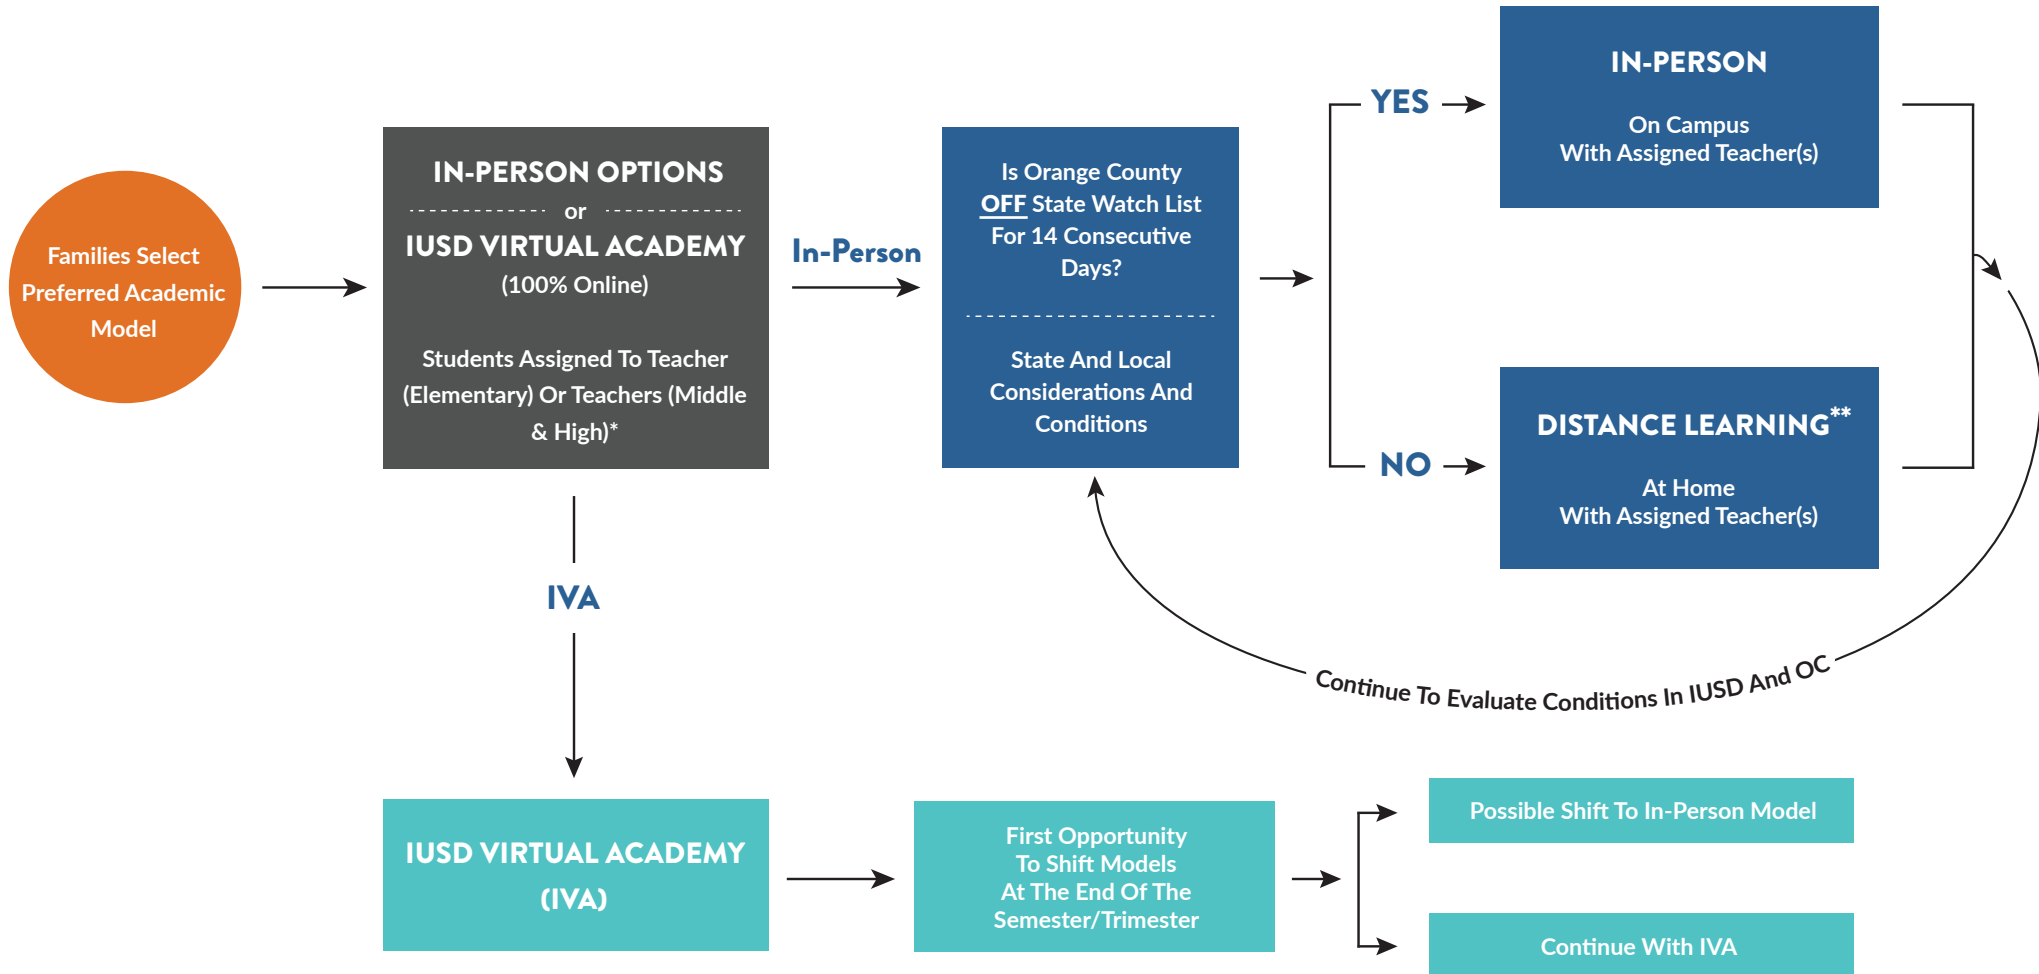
Families Select Preferred Academic Model

IN-PERSON OPTIONS

or

IUSD VIRTUAL ACADEMY

(100% Online)

Students Assigned To Teacher (Elementary) Or Teachers (Middle & High)*

In-Person

Is Orange County OFF State Watch List For 14 Consecutive Days?

State And Local Considerations And Conditions

YES

IN-PERSON

On Campus
With Assigned Teacher(s)

NO

DISTANCE LEARNING**

At Home
With Assigned Teacher(s)

Continue To Evaluate Conditions In IUSD And OC

IVA

IUSD VIRTUAL ACADEMY (IVA)

First Opportunity To Shift Models At The End Of The Semester/Trimester

Possible Shift To In-Person Model

Continue With IVA